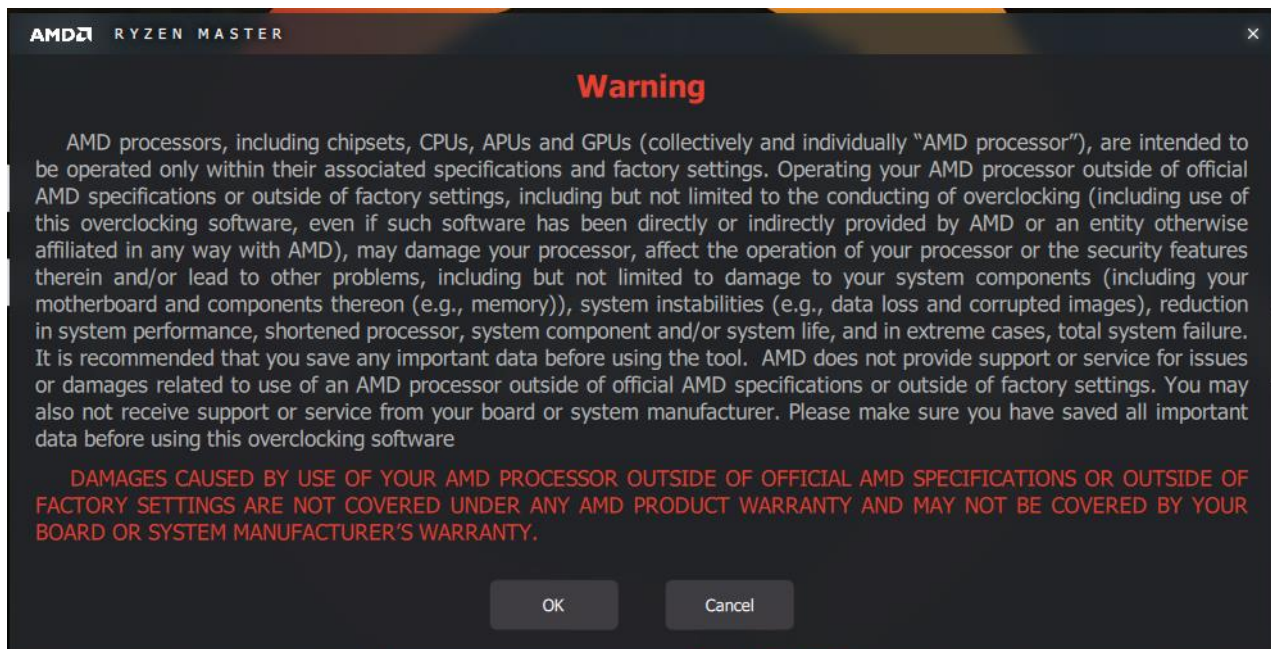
AMD RYZEN MASTER ×

Warning

AMD processors, including chipsets, CPUs, APUs and GPUs (collectively and individually "AMD processor"), are intended to be operated only within their associated specifications and factory settings. Operating your AMD processor outside of official AMD specifications or outside of factory settings, including but not limited to the conducting of overclocking (including use of this overclocking software, even if such software has been directly or indirectly provided by AMD or an entity otherwise affiliated in any way with AMD), may damage your processor, affect the operation of your processor or the security features therein and/or lead to other problems, including but not limited to damage to your system components (including your motherboard and components thereon (e.g., memory)), system instabilities (e.g., data loss and corrupted images), reduction in system performance, shortened processor, system component and/or system life, and in extreme cases, total system failure. It is recommended that you save any important data before using the tool. AMD does not provide support or service for issues or damages related to use of an AMD processor outside of official AMD specifications or outside of factory settings. You may also not receive support or service from your board or system manufacturer. Please make sure you have saved all important data before using this overclocking software

DAMAGES CAUSED BY USE OF YOUR AMD PROCESSOR OUTSIDE OF OFFICIAL AMD SPECIFICATIONS OR OUTSIDE OF FACTORY SETTINGS ARE NOT COVERED UNDER ANY AMD PRODUCT WARRANTY AND MAY NOT BE COVERED BY YOUR BOARD OR SYSTEM MANUFACTURER'S WARRANTY.

OK

Cancel